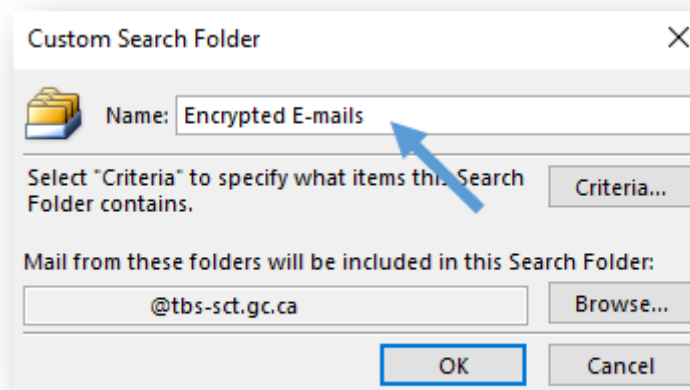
Custom Search Folder

Name: Encrypted E-mails

Select "Criteria" to specify what items this Search Folder contains.

Criteria...

Mail from these folders will be included in this Search Folder:

@tbs-sct.gc.ca

Browse...

OK

Cancel